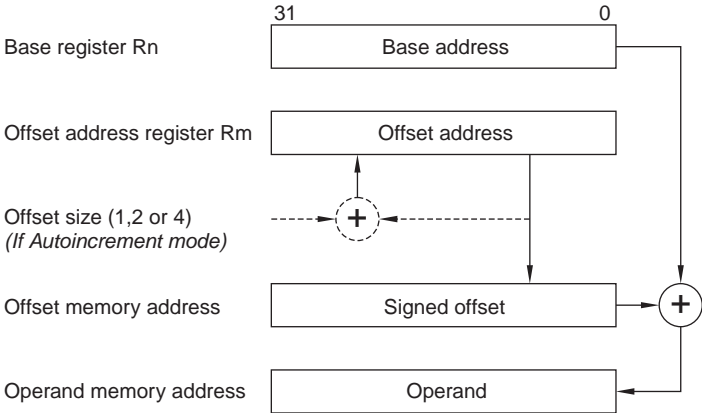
31

0

Base register Rn

Base address

Offset address register Rm

Offset address

Offset size (1,2 or 4)
*(If Autoincrement mode)*

+

Offset memory address

Signed offset

+

Operand memory address

Operand